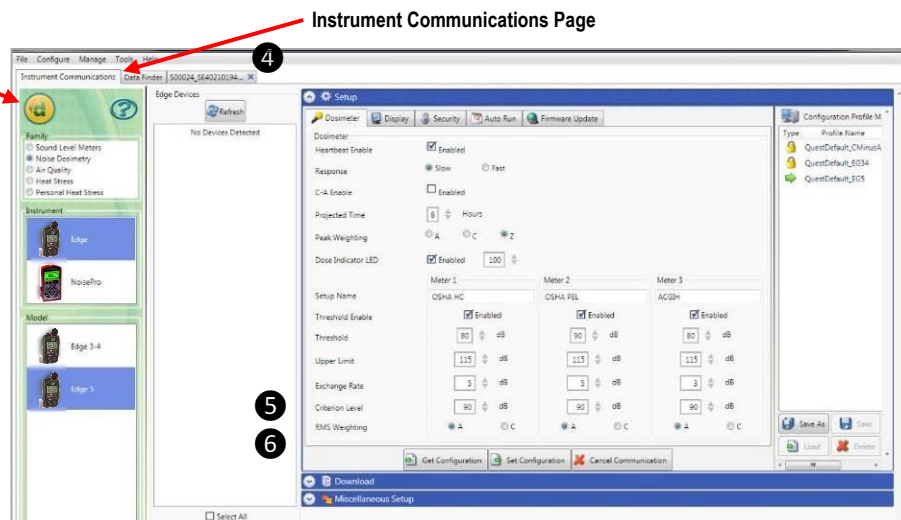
Instrument Communications Page

File Configure Manage Tools Help

Instrument Communications | Data Finder | S00024_SE40210194... ×

4

Family
Sound Level Meters
Noise Dosimetry
Air Quality
Heat Stress
Personal Heat Stress

Instrument
Edge
NoisePro

Model
Edge 3-4
Edge 5

Edge Devices
Refresh
No Devices Detected

Select All

Setup

Dosimeter | Display | Security | Auto Run | Firmware Update

Dosimeter
Heartbeat Enable: Enabled
Response: Slow Fast
C-A Enable: Enabled
Projected Time: 8 Hours
Peak Weighting: A C Z
Dose Indicator LED: Enabled 100

| | Meter 1 | Meter 2 | Meter 3 |
|---|---|---|---|
| Setup Name | OSHA HC | OSHA PEL | ACGIH |
| Threshold Enable | Enabled | Enabled | Enabled |
| Threshold | 80 dB | 90 dB | 80 dB |
| Upper Limit | 115 dB | 115 dB | 115 dB |
| Exchange Rate | 5 dB | 5 dB | 3 dB |
| Criterion Level | 90 dB | 90 dB | 90 dB |
| RMS Weighting | A C | A C | A C |

5
6

Get Configuration | Set Configuration | Cancel Communication

Configuration Profile M
Type Profile Name
QuestDefault_CMinusA
QuestDefault_E034
QuestDefault_EG5

Save As | Save
Load | Delete

Download
Miscellaneous Setup